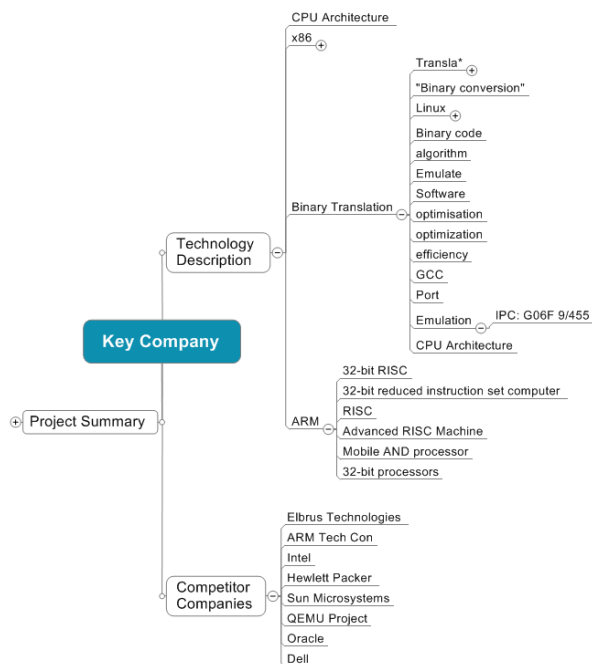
Key Company

Project Summary

Technology Description

CPU Architecture

x86

Binary Translation

Transla*

"Binary conversion"

Linux

Binary code

algorithm

Emulate

Software

optimisation

optimization

efficiency

GCC

Port

Emulation

IPC: G06F 9/455

CPU Architecture

ARM

32-bit RISC

32-bit reduced instruction set computer

RISC

Advanced RISC Machine

Mobile AND processor

32-bit processors

Competitor Companies

Elbrus Technologies

ARM Tech Con

Intel

Hewlett Packer

Sun Microsystems

QEMU Project

Oracle

Dell